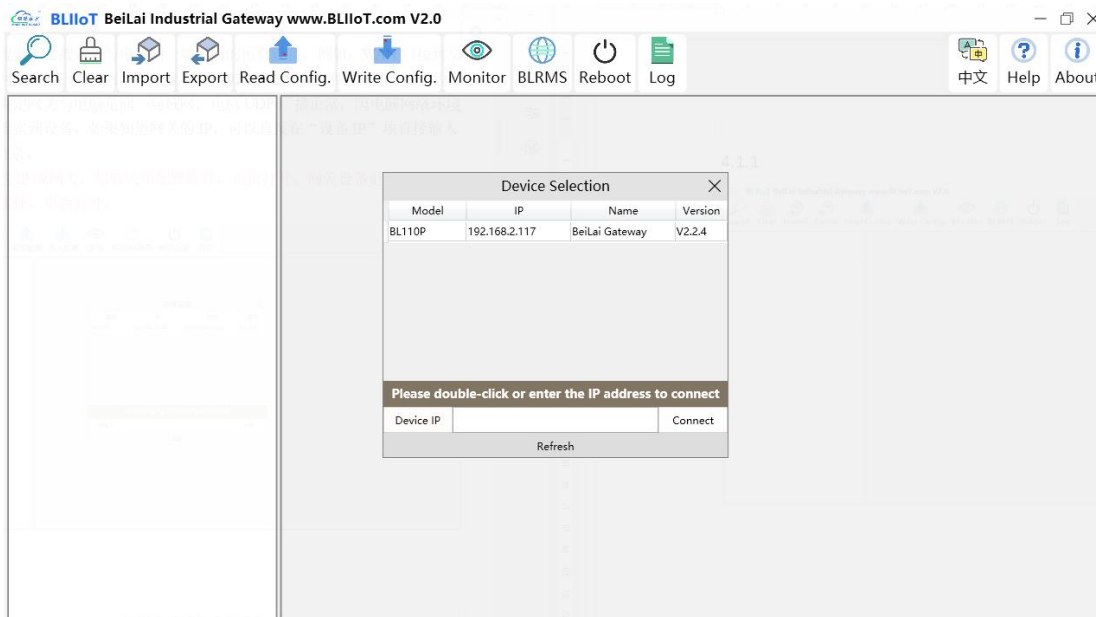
BLIIoT BeiLai Industrial Gateway www.BLIIoT.com V2.0

Search Clear Import Export Read Config. Write Config. Monitor BLRMS Reboot Log

中文 Help About

Device Selection

| Model | IP | Name | Version |
|---|---|---|---|
| BL110P | 192.168.2.117 | BeiLai Gateway | V2.2.4 |

Please double-click or enter the IP address to connect

Device IP Connect

Refresh